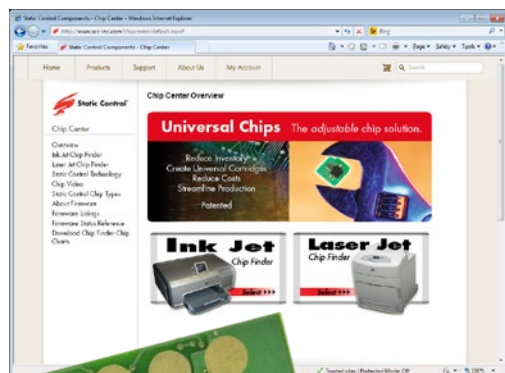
Static Control Components - Chip Center - Windows Internet Explorer

http://www.scc-inc.com/chipcenter/default.aspx

Bing

Favorites

Static Control Components - Chip Center

Page ▾ Safety ▾ Tools ▾

Home | Products | Support | About Us | My Account

Search

Static Control

Chip Center

Overview
InkJet Chip Finder
Laser Jet Chip Finder
Static Control Technology
Chip Video
Static Control Chip Types
About Firmware
Firmware Listings
Firmware Status Reference
Download Chip Finder Chip Charts

Chip Center Overview

Universal Chips The adjustable chip solution.

Reduce Inventory
Create Universal Cartridges
Reduce Costs
Streamline Production

Patented

Ink Jet
Chip Finder
Select »»

Laser Jet
Chip Finder
Select »»

Trusted sites | Protected Mode: Off

100%